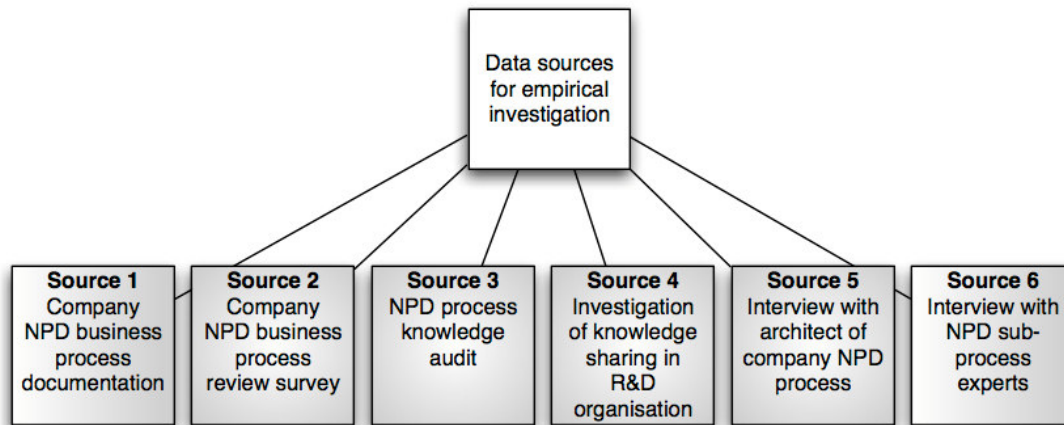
Data sources for empirical investigation

Source 1
Company NPD business process documentation

Source 2
Company NPD business process review survey

Source 3
NPD process knowledge audit

Source 4
Investigation of knowledge sharing in R&D organisation

Source 5
Interview with architect of company NPD process

Source 6
Interview with NPD subprocess experts